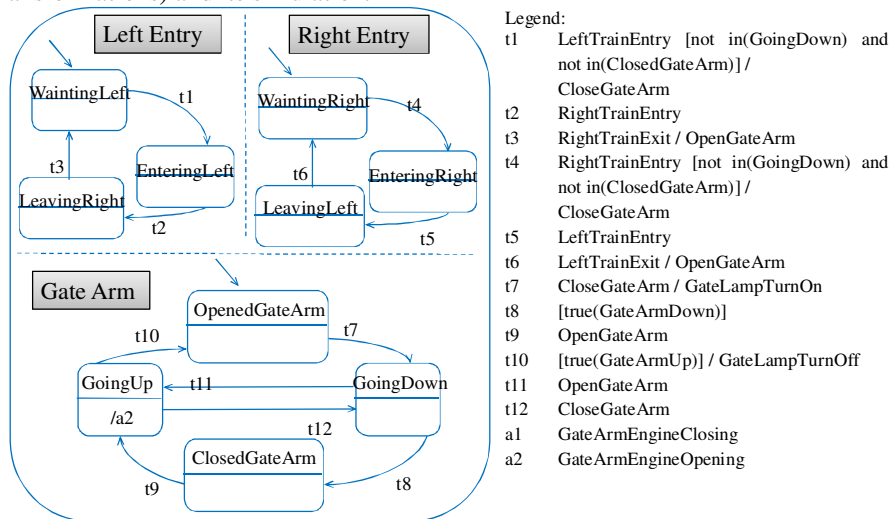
Left Entry

Right Entry

WaintingLeft

t1

EnteringLeft

t3

LeavingRight

t2

WaintingRight

t4

EnteringRight

t6

LeavingLeft

t5

Gate Arm

OpenedGateArm

t10

t7

GoingUp

t11

GoingDown

/a2

t12

ClosedGateArm

t9

t8

Legend:

| | |
|---|---|
| t1 | LeftTrainEntry [not in(GoingDown) and not in(ClosedGateArm)] / CloseGateArm |
| t2 | RightTrainEntry |
| t3 | RightTrainExit / OpenGateArm |
| t4 | RightTrainEntry [not in(GoingDown) and not in(ClosedGateArm)] / CloseGateArm |
| t5 | LeftTrainEntry |
| t6 | LeftTrainExit / OpenGateArm |
| t7 | CloseGateArm / GateLampTurnOn |
| t8 | [true(GateArmDown)] |
| t9 | OpenGateArm |
| t10 | [true(GateArmUp)] / GateLampTurnOff |
| t11 | OpenGateArm |
| t12 | CloseGateArm |
| a1 | GateArmEngineClosing |
| a2 | GateArmEngineOpening |